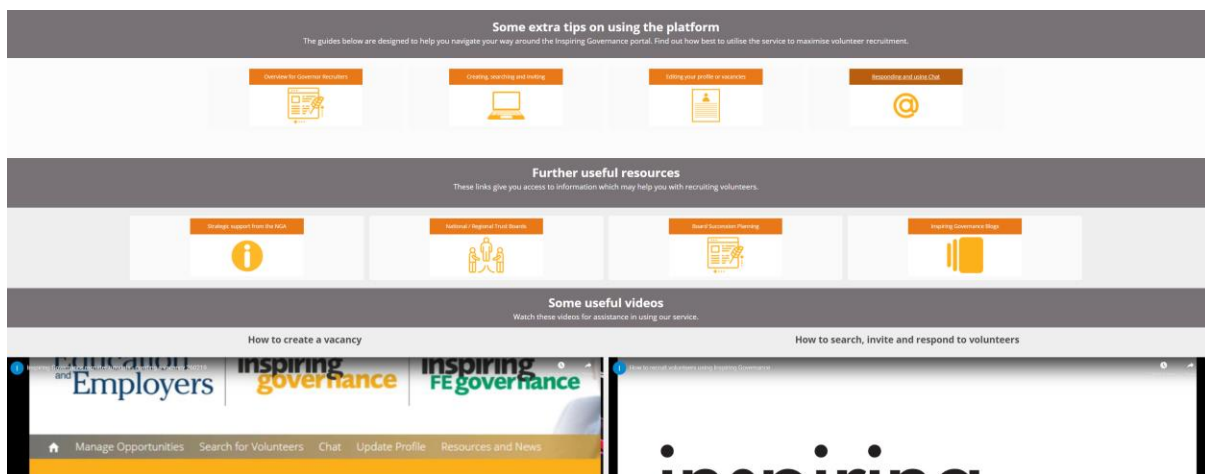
Some extra tips on using the platform

The guides below are designed to help you navigate your way around the Inspiring Governance portal. Find out how best to utilise the service to maximise volunteer recruitment.

Overview for Governor Recruiters

Creating, searching and inviting

Editing your profile or vacancies

Responding and using Chat

Further useful resources

These links give you access to information which may help you with recruiting volunteers.

Strategic support from the NGA

National / Regional Trust Boards

Board Succession Planning

Inspiring Governance Blogs

Some useful videos

Watch these videos for assistance in using our service.

How to create a vacancy

How to search, invite and respond to volunteers

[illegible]

Education and Employers

inspiring governance

inspiring FE governance

Manage Opportunities Search for Volunteers Chat Update Profile Resources and News

How to recruit volunteers using Inspiring Governance

inspiring